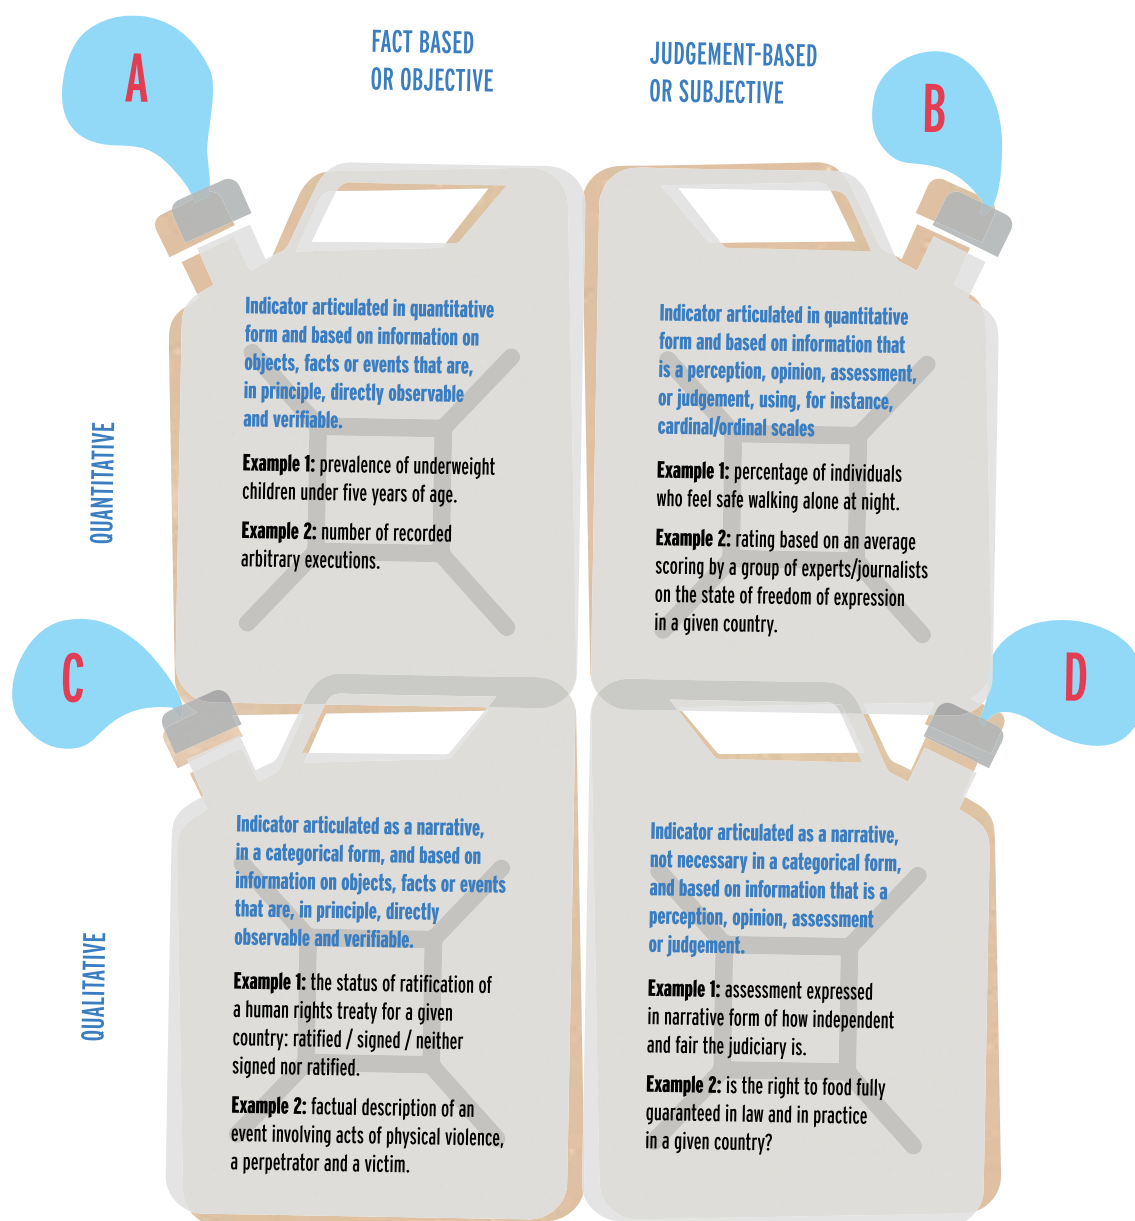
A

FACT BASED
OR OBJECTIVE

JUDGEMENT-BASED
OR SUBJECTIVE

B

QUANTITATIVE

Indicator articulated in quantitative form and based on information on objects, facts or events that are, in principle, directly observable and verifiable.

**Example 1:** prevalence of underweight children under five years of age.

**Example 2:** number of recorded arbitrary executions.

Indicator articulated in quantitative form and based on information that is a perception, opinion, assessment, or judgement, using, for instance, cardinal/ordinal scales

**Example 1:** percentage of individuals who feel safe walking alone at night.

**Example 2:** rating based on an average scoring by a group of experts/journalists on the state of freedom of expression in a given country.

C

D

QUALITATIVE

Indicator articulated as a narrative, in a categorical form, and based on information on objects, facts or events that are, in principle, directly observable and verifiable.

**Example 1:** the status of ratification of a human rights treaty for a given country: ratified / signed / neither signed nor ratified.

**Example 2:** factual description of an event involving acts of physical violence, a perpetrator and a victim.

Indicator articulated as a narrative, not necessary in a categorical form, and based on information that is a perception, opinion, assessment or judgement.

**Example 1:** assessment expressed in narrative form of how independent and fair the judiciary is.

**Example 2:** is the right to food fully guaranteed in law and in practice in a given country?